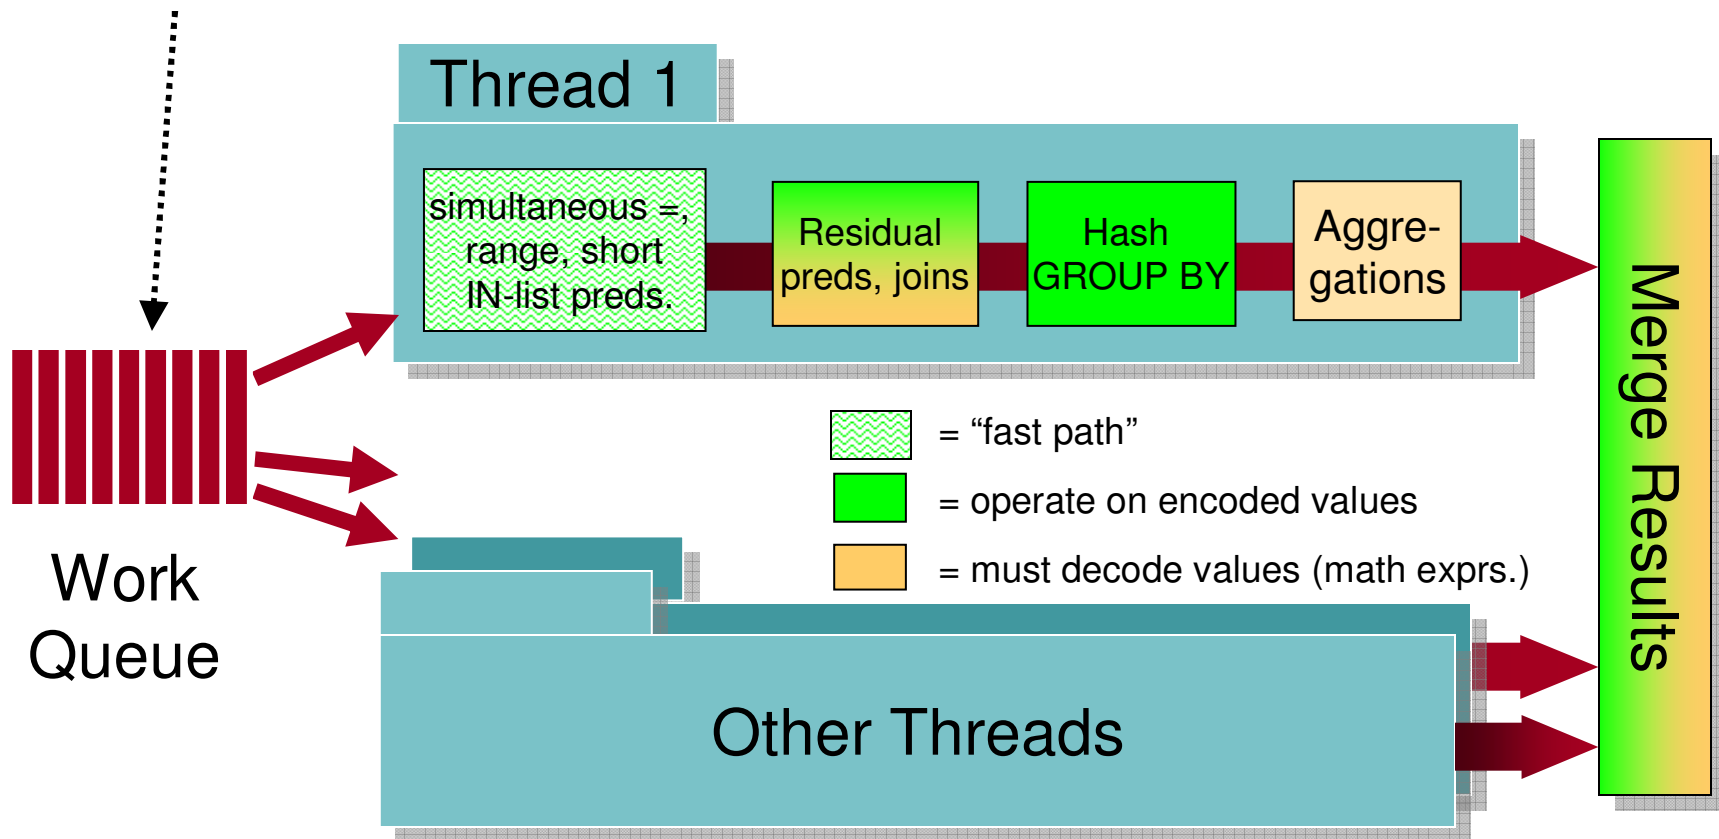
Thread 1

simultaneous =, range, short IN-list preds.

Residual preds, joins

Hash GROUP BY

Aggregations

Merge Results

Work Queue

= “fast path”

= operate on encoded values

= must decode values (math exprs.)

Other Threads